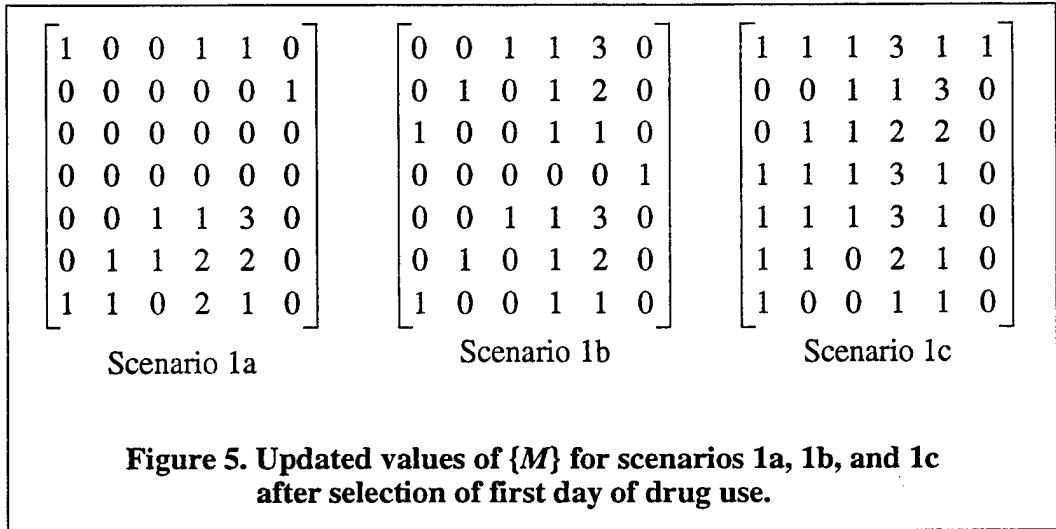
$\begin{bmatrix} 1 & 0 & 0 & 1 & 1 & 0 \\ 0 & 0 & 0 & 0 & 0 & 1 \\ 0 & 0 & 0 & 0 & 0 & 0 \\ 0 & 0 & 0 & 0 & 0 & 0 \\ 0 & 0 & 1 & 1 & 3 & 0 \\ 0 & 1 & 1 & 2 & 2 & 0 \\ 1 & 1 & 0 & 2 & 1 & 0 \end{bmatrix}$

Scenario 1a

$\begin{bmatrix} 0 & 0 & 1 & 1 & 3 & 0 \\ 0 & 1 & 0 & 1 & 2 & 0 \\ 1 & 0 & 0 & 1 & 1 & 0 \\ 0 & 0 & 0 & 0 & 0 & 1 \\ 0 & 0 & 1 & 1 & 3 & 0 \\ 0 & 1 & 0 & 1 & 2 & 0 \\ 1 & 0 & 0 & 1 & 1 & 0 \end{bmatrix}$

Scenario 1b

$\begin{bmatrix} 1 & 1 & 1 & 3 & 1 & 1 \\ 0 & 0 & 1 & 1 & 3 & 0 \\ 0 & 1 & 1 & 2 & 2 & 0 \\ 1 & 1 & 1 & 3 & 1 & 0 \\ 1 & 1 & 1 & 3 & 1 & 0 \\ 1 & 1 & 0 & 2 & 1 & 0 \\ 1 & 0 & 0 & 1 & 1 & 0 \end{bmatrix}$

Scenario 1c

Figure 5. Updated values of $\{M\}$ for scenarios 1a, 1b, and 1c after selection of first day of drug use.